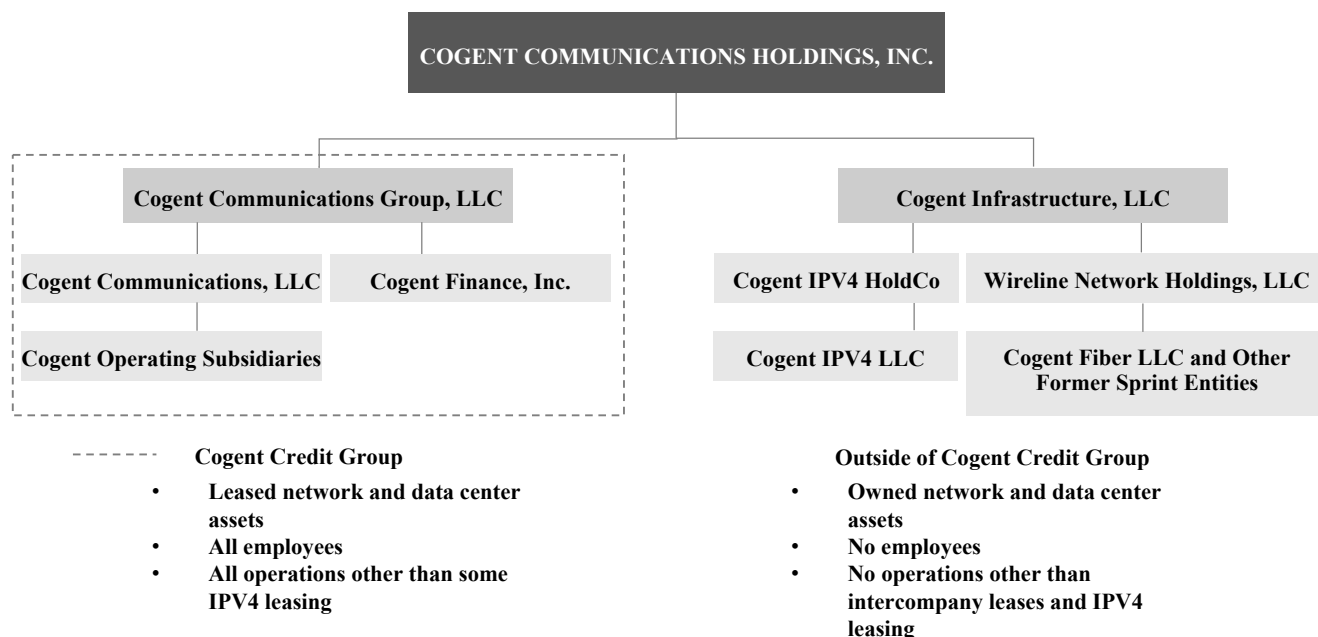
COGENT COMMUNICATIONS HOLDINGS, INC.

Cogent Communications Group, LLC

Cogent Communications, LLC

Cogent Finance, Inc.

Cogent Operating Subsidiaries

Cogent Infrastructure, LLC

Cogent IPV4 HoldCo

Wireline Network Holdings, LLC

Cogent IPV4 LLC

Cogent Fiber LLC and Other Former Sprint Entities

Cogent Credit Group
• Leased network and data center assets
• All employees
• All operations other than some IPV4 leasing

Outside of Cogent Credit Group
• Owned network and data center assets
• No employees
• No operations other than intercompany leases and IPV4 leasing